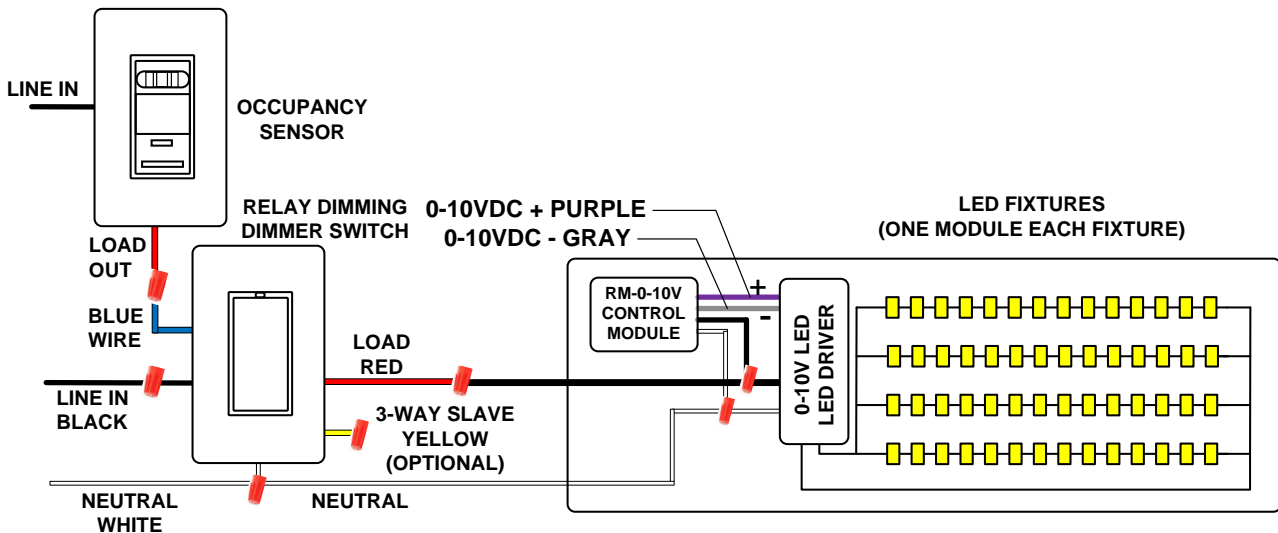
LINE IN

OCCUPANCY SENSOR

RELAY DIMMING DIMMER SWITCH

0-10VDC + PURPLE

0-10VDC - GRAY

LED FIXTURES (ONE MODULE EACH FIXTURE)

LOAD OUT

BLUE WIRE

RM-0-10V CONTROL MODULE

+

-

0-10V LED LED DRIVER

LOAD RED

LINE IN BLACK

3-WAY SLAVE YELLOW (OPTIONAL)

NEUTRAL WHITE

NEUTRAL